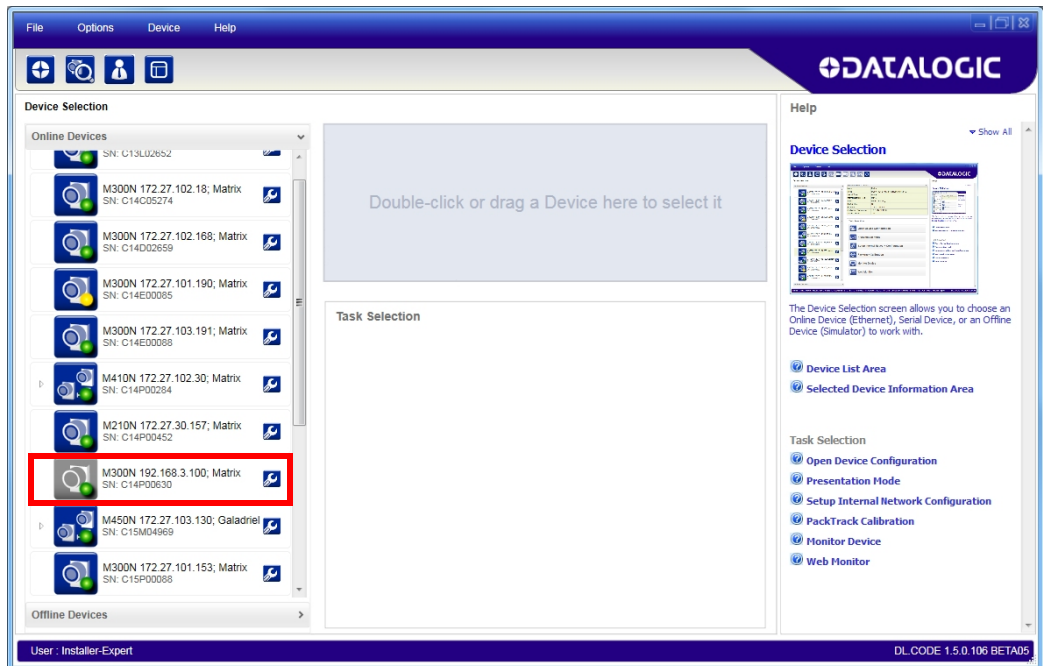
File Options Device Help

DATALOGIC

Device Selection

Online Devices

SN: C13L02652

M300N 172.27.102.18; Matrix
SN: C14C05274

M300N 172.27.102.168; Matrix
SN: C14D02659

M300N 172.27.101.190; Matrix
SN: C14E00085

M300N 172.27.103.191; Matrix
SN: C14E00088

M410N 172.27.102.30; Matrix
SN: C14P00284

M210N 172.27.30.157; Matrix
SN: C14P00452

M300N 192.168.3.100; Matrix
SN: C14P00630

M450N 172.27.103.130; Galadriel
SN: C15M04969

M300N 172.27.101.153; Matrix
SN: C15P00088

Offline Devices

Double-click or drag a Device here to select it

Task Selection

Help

Show All

Device Selection

The Device Selection screen allows you to choose an Online Device (Ethernet), Serial Device, or an Offline Device (Simulator) to work with.

Device List Area
Selected Device Information Area

Task Selection
Open Device Configuration
Presentation Mode
Setup Internal Network Configuration
PackTrack Calibration
Monitor Device
Web Monitor

User : Installer-Expert

DL.CODE 1.5.0.106 BETA05